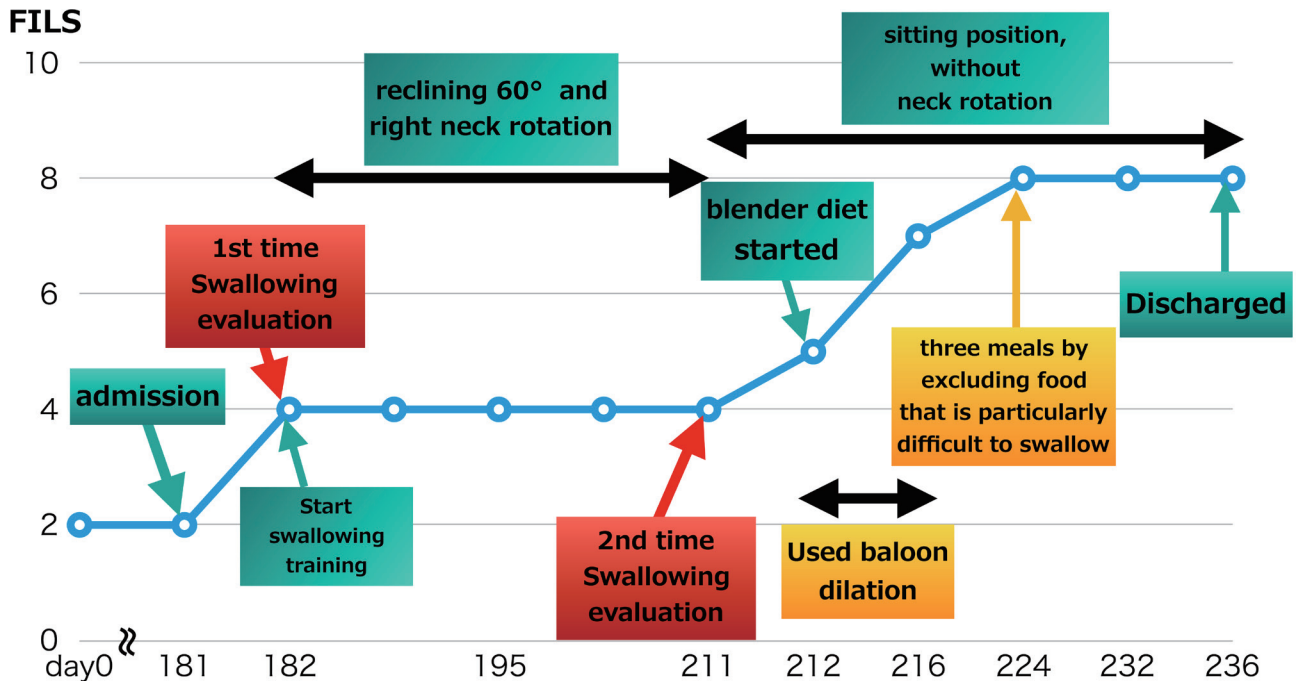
FILS
10
8
6
4
2
0

reclining 60° and right neck rotation

sitting position, without neck rotation

blender diet started

1st time Swallowing evaluation

Discharged

three meals by excluding food that is particularly difficult to swallow

admission

Start swallowing training

2nd time Swallowing evaluation

Used baloon dilation

day0 181 182 195 211 212 216 224 232 236